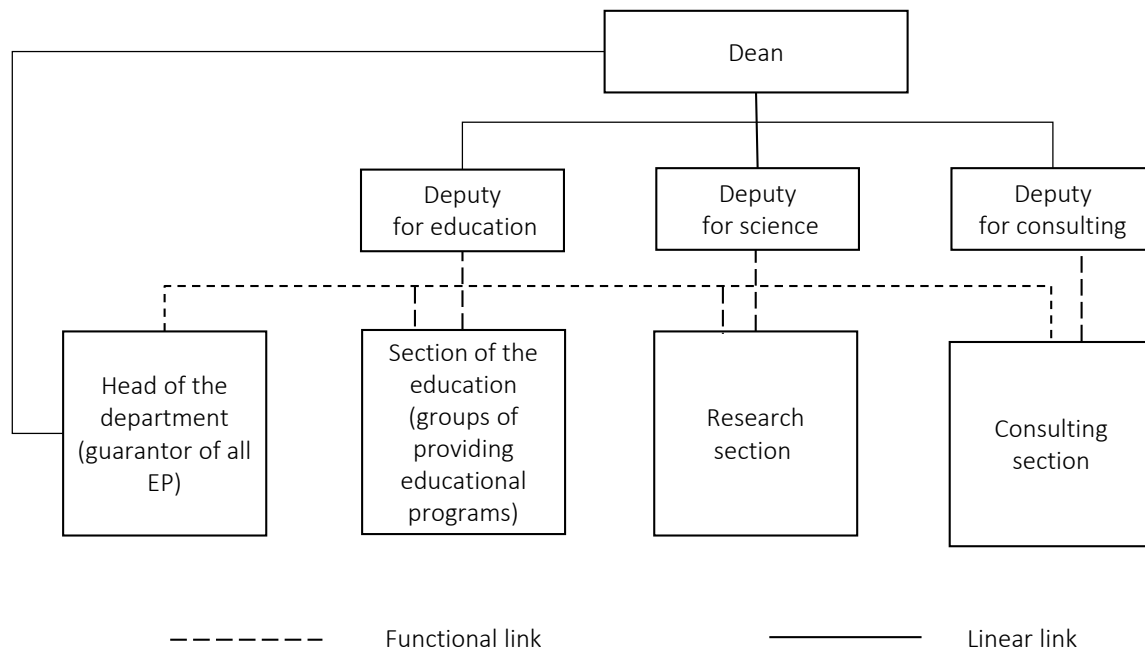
Dean

Deputy for education

Deputy for science

Deputy for consulting

Head of the department (guarantor of all EP)

Section of the education (groups of providing educational programs)

Research section

Consulting section

Functional link

Linear link